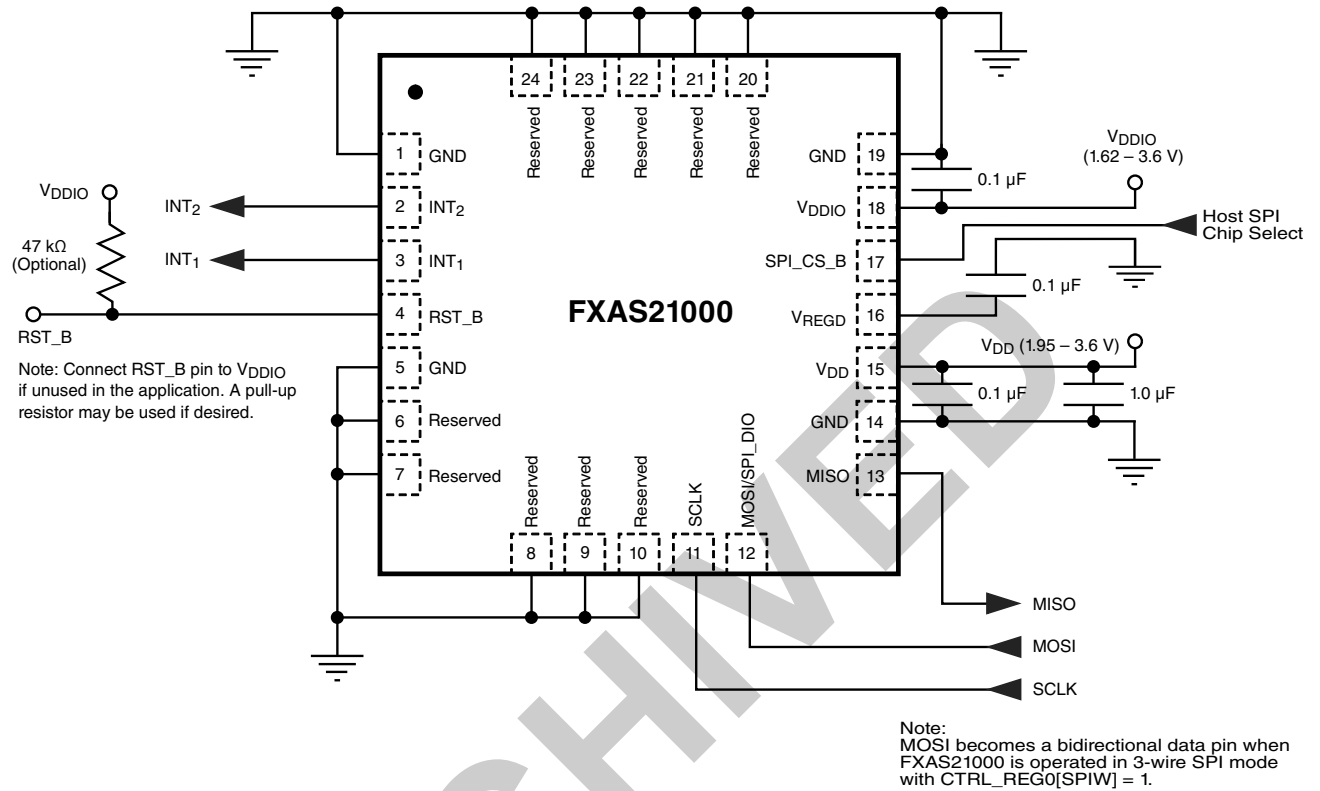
24 23 22 21 20

Reserved Reserved Reserved Reserved Reserved

1 GND
2 INT$_2$
3 INT$_1$
4 RST_B
5 GND
6 Reserved
7 Reserved

GND 19
V$_{DDIO}$ 18
SPI_CS_B 17
V$_{REGD}$ 16
V$_{DD}$ 15
GND 14
MISO 13

Reserved Reserved Reserved SCLK MOSI/SPI_DIO

8 9 10 11 12

FXAS21000

V$_{DDIO}$

47 kΩ (Optional)

INT$_2$

INT$_1$

RST_B

Note: Connect RST_B pin to V$_{DDIO}$ if unused in the application. A pull-up resistor may be used if desired.

V$_{DDIO}$ (1.62 – 3.6 V)

0.1 μF

Host SPI Chip Select

0.1 μF

V$_{DD}$ (1.95 – 3.6 V)

0.1 μF

1.0 μF

MISO

MOSI

SCLK

Note:
MOSI becomes a bidirectional data pin when FXAS21000 is operated in 3-wire SPI mode with CTRL_REG0[SPIW] = 1.

ARCHIVED